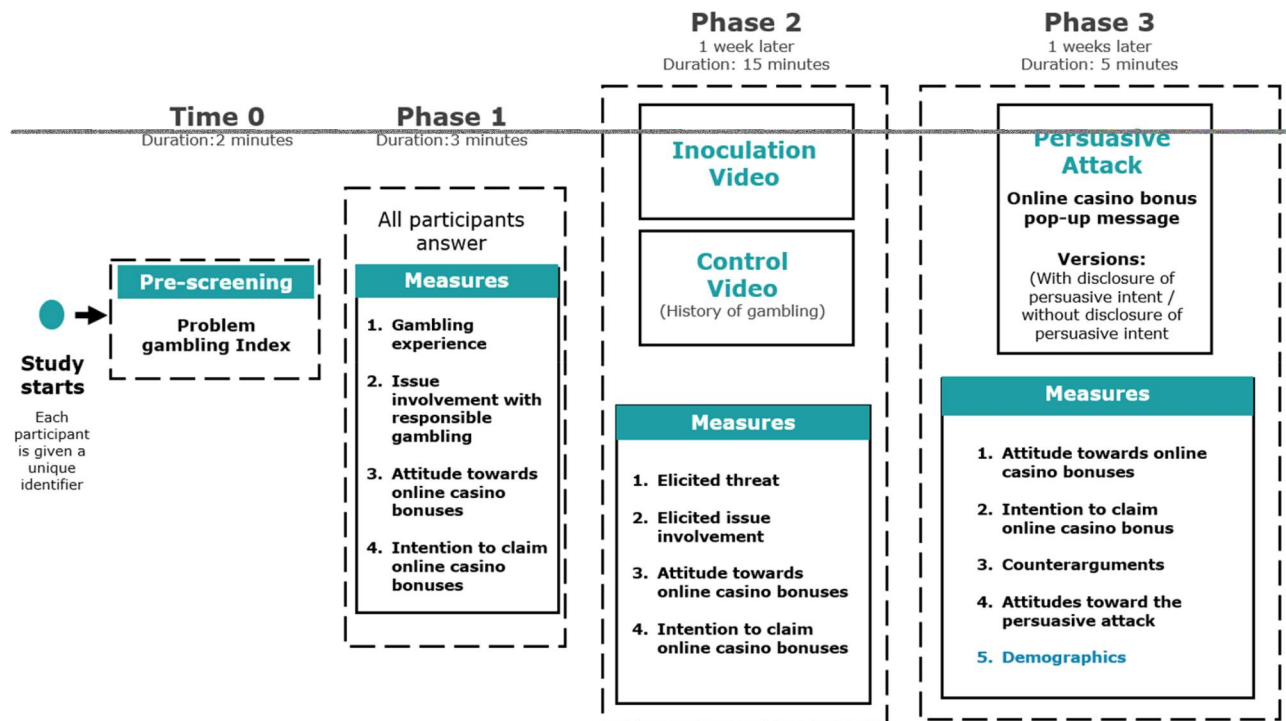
Phase 2
1 week later
Duration: 15 minutes

Phase 3
1 weeks later
Duration: 5 minutes

Time 0
Duration:2 minutes

Phase 1
Duration:3 minutes

Study starts
Each participant is given a unique identifier

Pre-screening
Problem gambling Index

All participants answer

Measures
1. Gambling experience
2. Issue involvement with responsible gambling
3. Attitude towards online casino bonuses
4. Intention to claim online casino bonuses

Inoculation Video

Control Video
(History of gambling)

Measures
1. Elicited threat
2. Elicited issue involvement
3. Attitude towards online casino bonuses
4. Intention to claim online casino bonuses

Persuasive Attack
Online casino bonus pop-up message

Versions:
(With disclosure of persuasive intent / without disclosure of persuasive intent

Measures
1. Attitude towards online casino bonuses
2. Intention to claim online casino bonus
3. Counterarguments
4. Attitudes toward the persuasive attack
5. Demographics